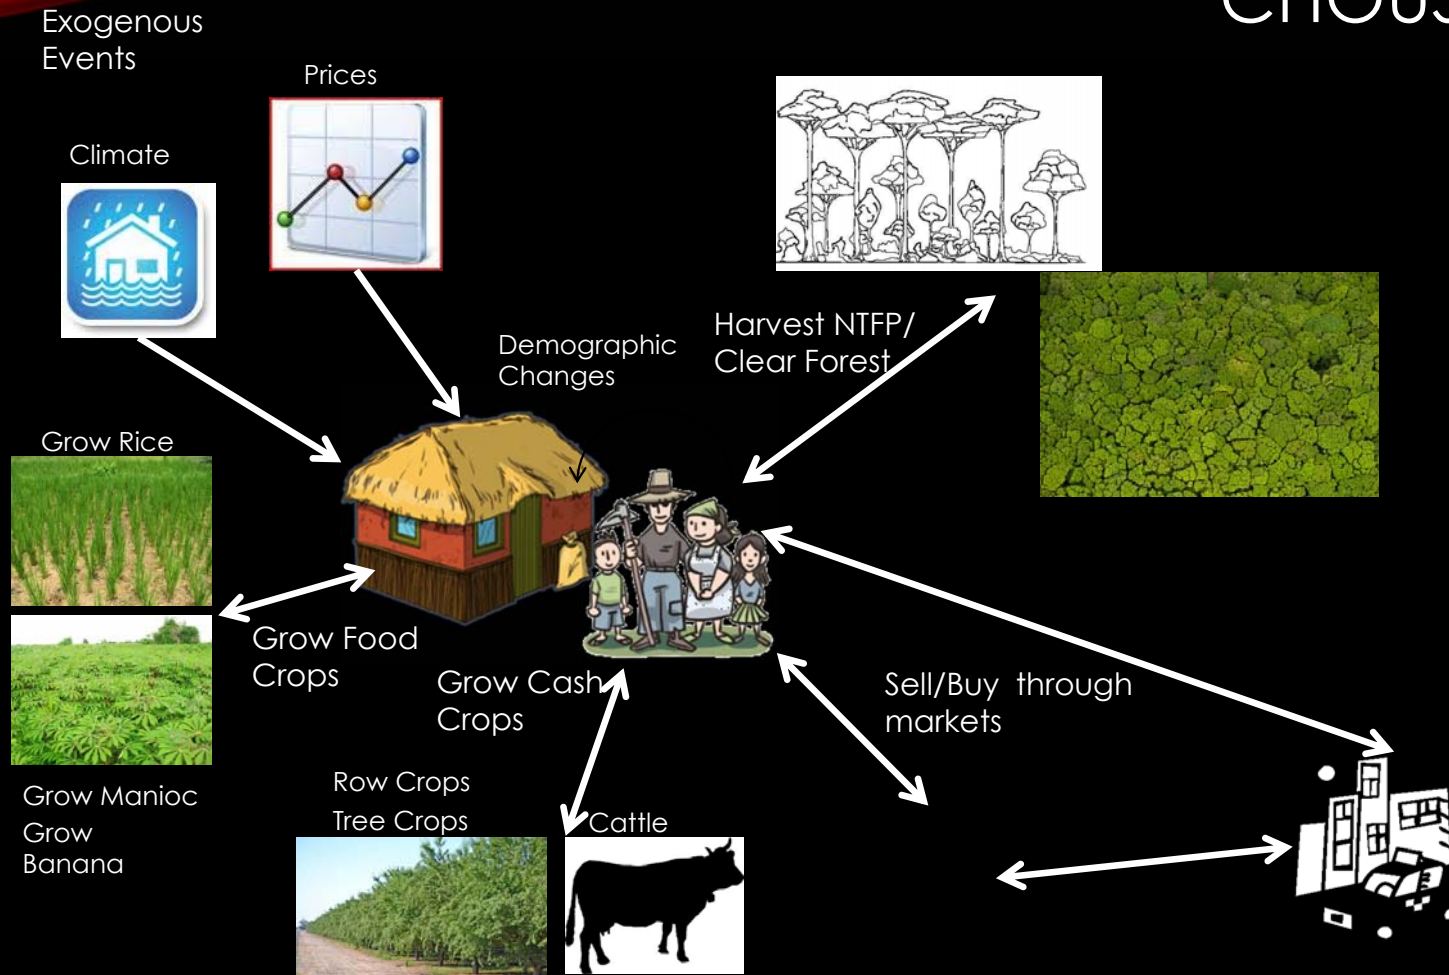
CHOUS

Exogenous Events

Prices

Climate

Demographic Changes

Harvest NTFP/ Clear Forest

Grow Rice

Grow Food Crops

Grow Cash Crops

Sell/Buy through markets

Grow Manioc

Grow Banana

Row Crops

Tree Crops

Cattle